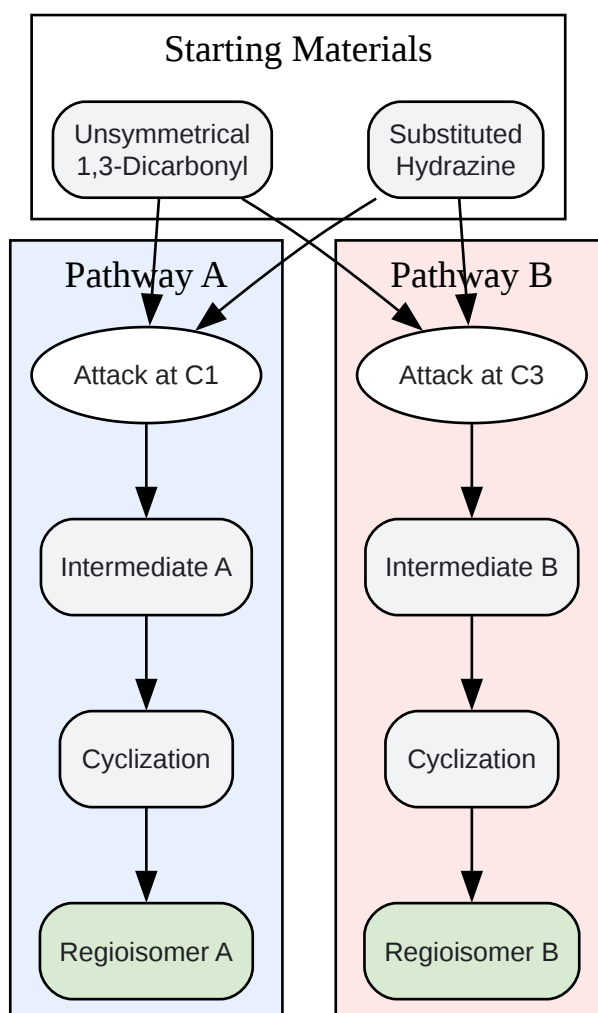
Starting Materials

Unsymmetrical 1,3-Dicarbonyl

Substituted Hydrazine

Pathway A

Attack at C1

Intermediate A

Cyclization

Regioisomer A

Pathway B

Attack at C3

Intermediate B

Cyclization

Regioisomer B